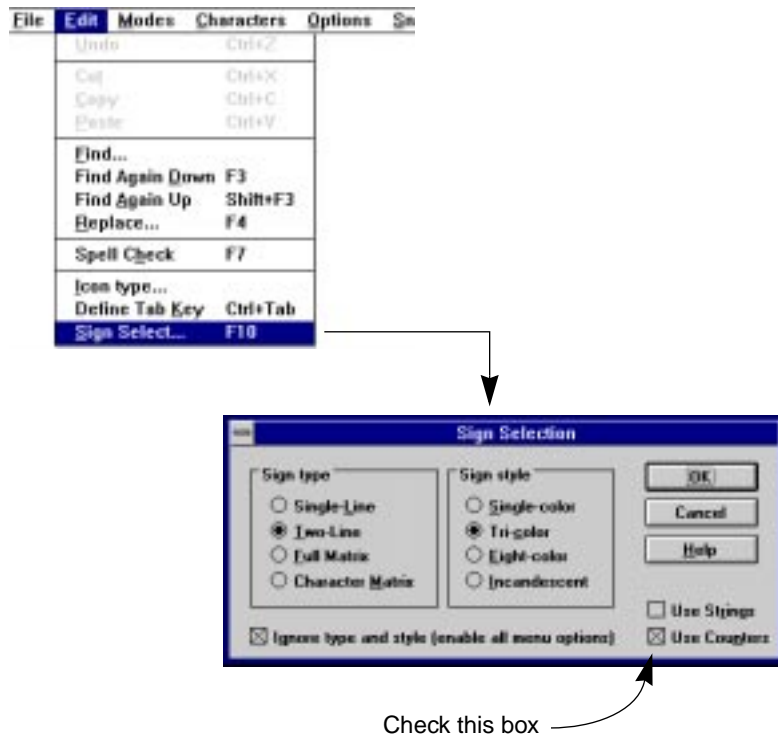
File Edit Modes Characters Options Sn

Undo Ctrl+Z
Cut Ctrl+X
Copy Ctrl+C
Paste Ctrl+V
Find...
Find Again Down F3
Find Again Up Shift+F3
Replace... F4
Spell Check F7
Icon type...
Define Tab Key Ctrl+Tab
Sign Select... F10

Sign Selection

Sign type
Single-Line
Two-Line
Full Matrix
Character Matrix

Sign style
Single-color
Tri-color
Eight-color
Incandescent

OK
Cancel
Help

Use Strings
Use Counters

Ignore type and style (enable all menu options)

Check this box